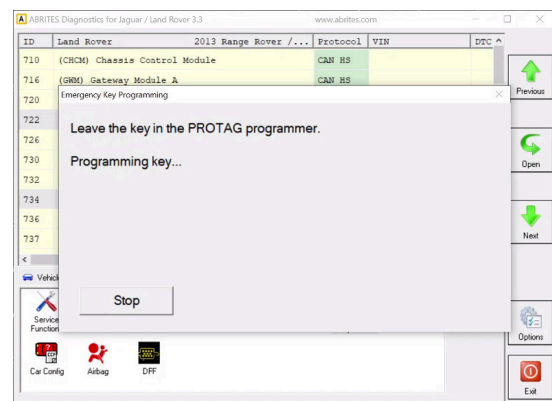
A ABRITES Diagnostics for Jaguar / Land Rover 3.3 www.abrites.com

| ID | Land Rover 2013 Range Rover /... | Protocol | VIN | DTC |
|---|---|---|---|---|
| 710 | (CHCM) Chassis Control Module | CAN HS | | |
| 716 | (GWM) Gateway Module A | CAN HS | | |
| 720 | | | | |
| 722 | | | | |
| 726 | | | | |
| 730 | | | | |
| 732 | | | | |
| 734 | | | | |
| 736 | | | | |
| 737 | | | | |

Emergency Key Programming

Leave the key in the PROTAG programmer.

Programming key...

Stop

Vehicl

Service Function

Car Config

Airbag

DPF

Previous

Open

Next

Options

Exit